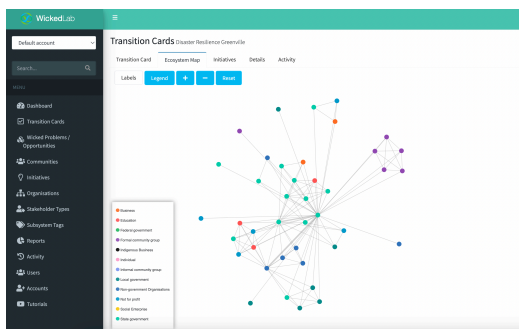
WickedLab

≡

Default account

Search...

MENU

Dashboard

Transition Cards

Wicked Problems / Opportunities

Communities

Initiatives

Organisations

Stakeholder Types

Subsystem Tags

Reports

Activity

Users

Accounts

Tutorials

Transition Cards Disaster Resilience Greenville

Transition Card

Ecosystem Map

Initiatives

Details

Activity

Labels

Legend

+

−

Reset

Business

Education

Federal government

Formal community group

Indigenous Business

Individual

Informal community group

Local government

Non-government Organisations

Not for profit

Social Enterprise

State government